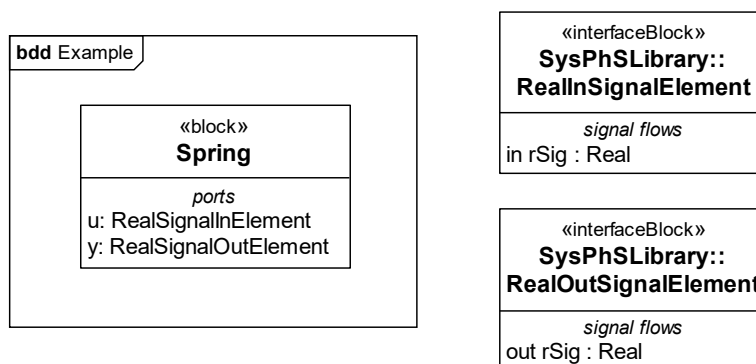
bdd Example

«block»
Spring

ports
u: RealSignalInElement
y: RealSignalOutElement

«interfaceBlock»
SysPhSLibrary::
RealInSignalElement

signal flows
in rSig : Real

«interfaceBlock»
SysPhSLibrary::
RealOutSignalElement

signal flows
out rSig : Real